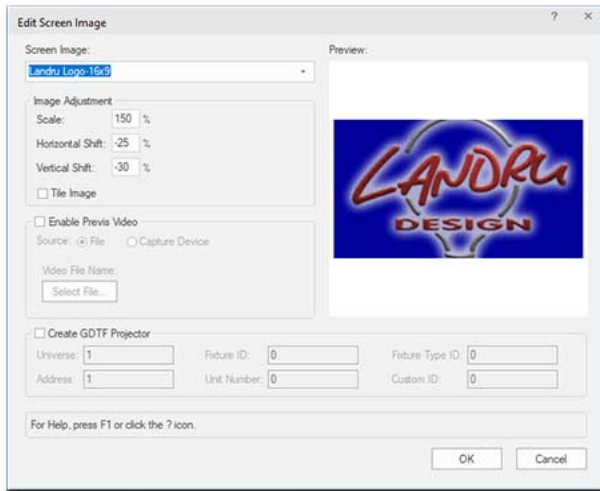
Edit Screen Image

?

×

Screen Image:

Landru Logo-16x9

Preview:

Image Adjustment

Scale: 150 %

Horizontal Shift: -25 %

Vertical Shift: -30 %

☐ Tile Image

LANDRU DESIGN

☐ Enable Previs Video

Source: ◉ File ○ Capture Device

Video File Name:

Select File...

☐ Create GDTF Projector

Universe: 1

Fixture ID: 0

Fixture Type ID: 0

Address: 1

Unit Number: 0

Custom ID: 0

For Help, press F1 or click the ? icon.

OK

Cancel